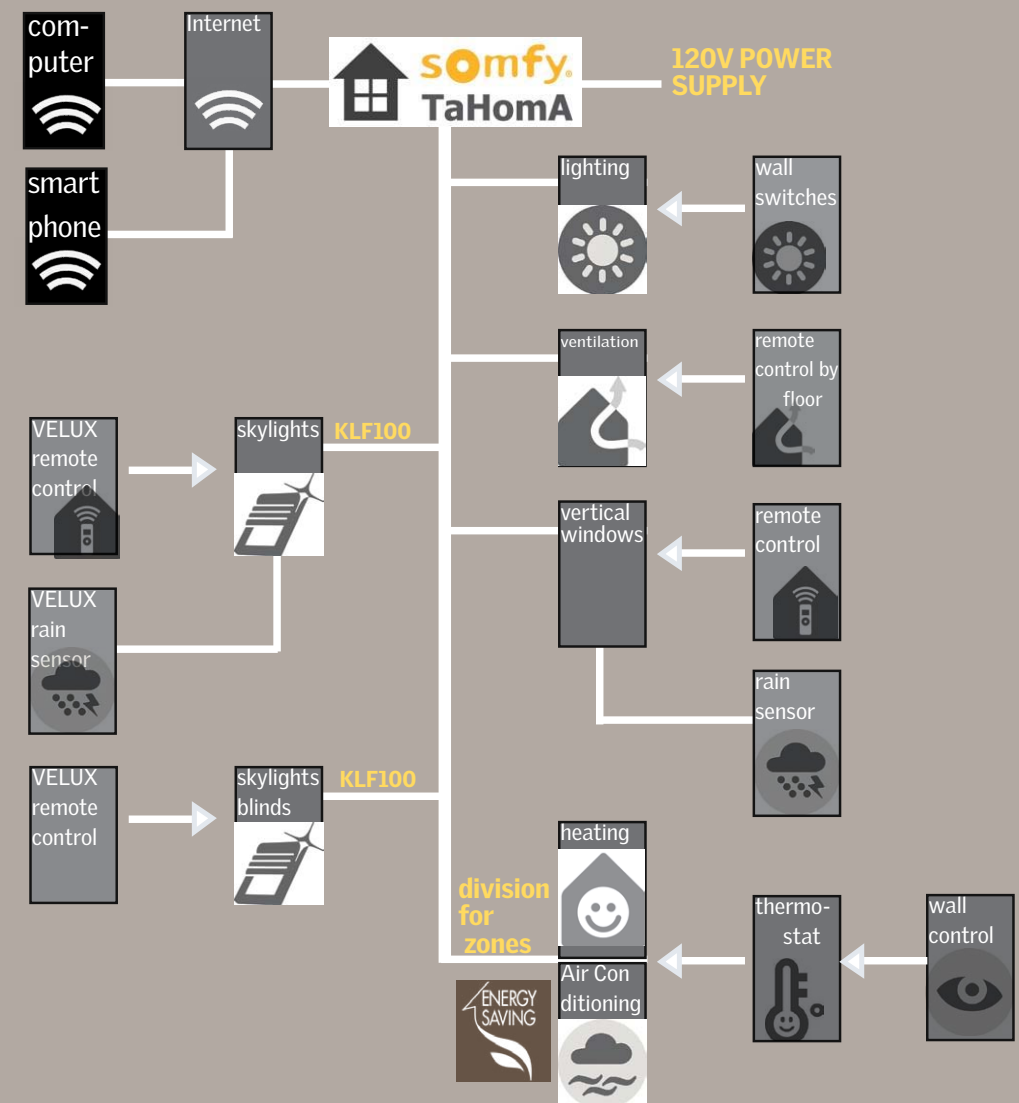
computer

Internet

somfy.
TaHomA

120V POWER SUPPLY

smart phone

lighting

wall switches

ventilation

remote control by floor

VELUX remote control

skylights

KLF100

vertical windows

remote control

VELUX rain sensor

rain sensor

VELUX remote control

skylights blinds

KLF100

heating

division for zones

thermo-stat

wall control

ENERGY SAVING

Air Conditioning